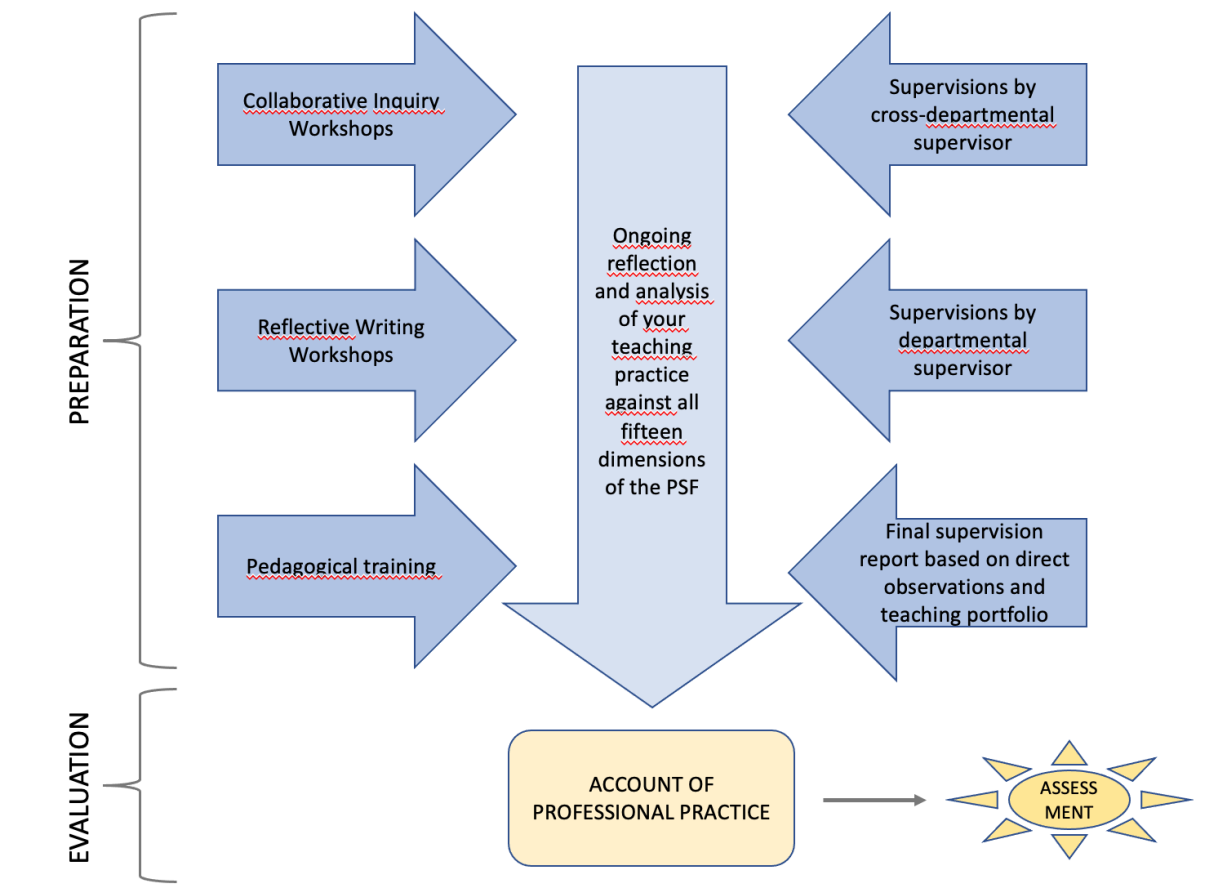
PREPARATION

Collaborative Inquiry Workshops

Reflective Writing Workshops

Pedagogical training

Ongoing reflection and analysis of your teaching practice against all fifteen dimensions of the PSF

Supervisions by cross-departmental supervisor

Supervisions by departmental supervisor

Final supervision report based on direct observations and teaching portfolio

EVALUATION

ACCOUNT OF PROFESSIONAL PRACTICE

ASSESS MENT